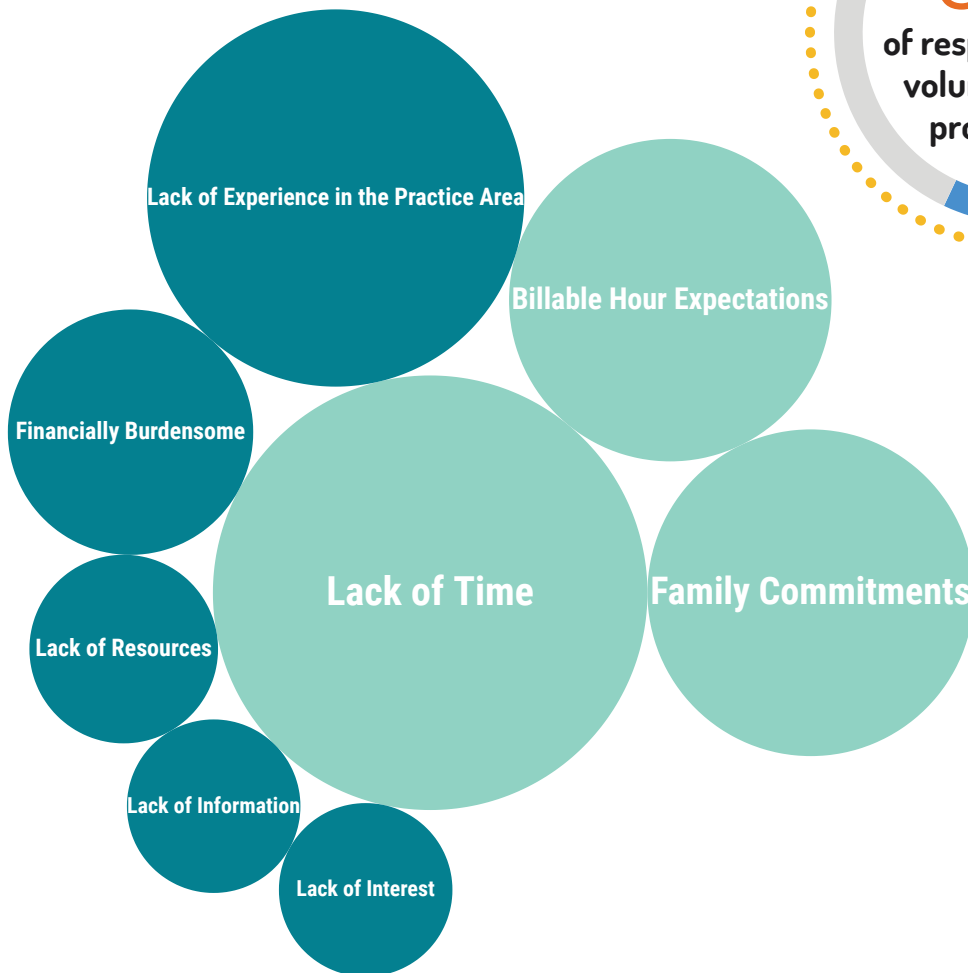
of resp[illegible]
volu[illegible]
pr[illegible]

Lack of Experience in the Practice Area

Billable Hour Expectations

Financially Burdensome

Lack of Time

Family Commitments

Lack of Resources

Lack of Information

Lack of Interest